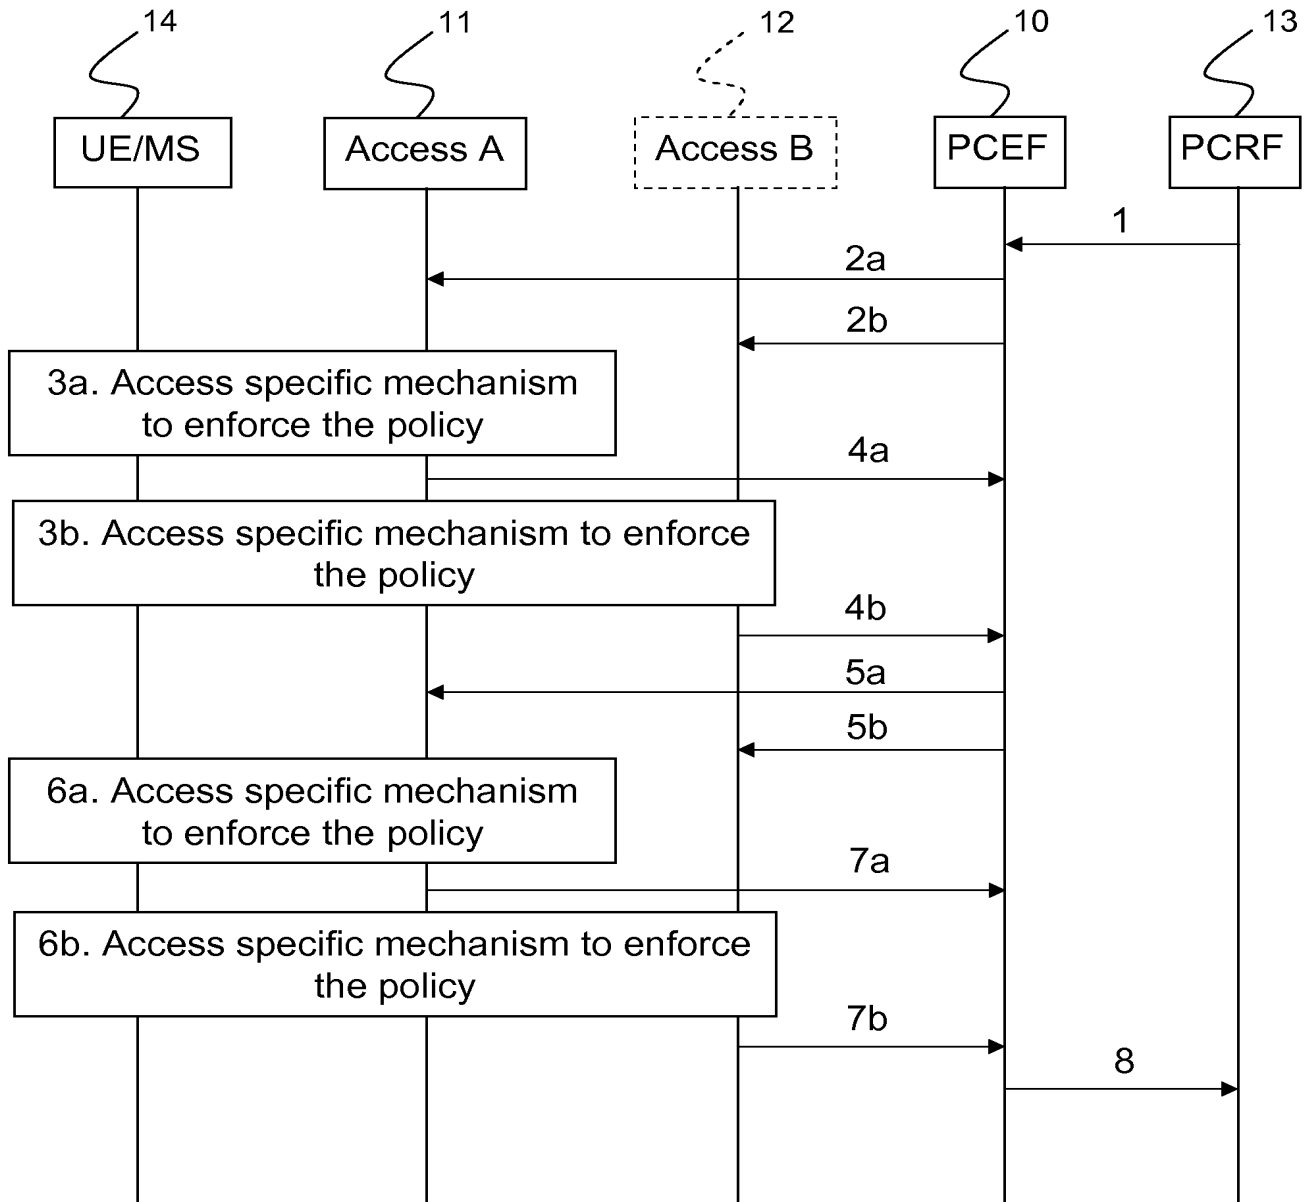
14
11
12
10
13
UE/MS
Access A
Access B
PCEF
PCRF
1
2a
2b
3a. Access specific mechanism to enforce the policy
4a
3b. Access specific mechanism to enforce the policy
4b
5a
5b
6a. Access specific mechanism to enforce the policy
7a
6b. Access specific mechanism to enforce the policy
7b
8